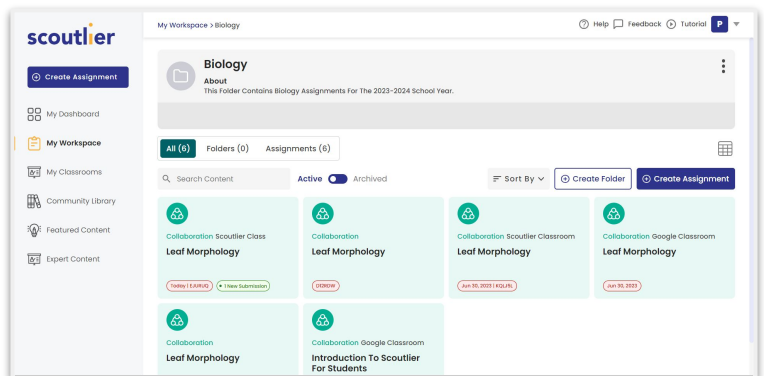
scoutlier

Create Assignment

My Dashboard

My Workspace

My Classrooms

Community Library

Featured Content

Expert Content

My Workspace > Biology

Help Feedback Tutorial P

Biology

About
This Folder Contains Biology Assignments For The 2023-2024 School Year.

All (6) Folders (0) Assignments (6)

Search Content Active Archived Sort By Create Folder Create Assignment

Collaboration Scoutlier Class
Leaf Morphology
Today | EJUKUQ • 1 New Submission

Collaboration
Leaf Morphology
DE6IOW

Collaboration Scoutlier Classroom
Leaf Morphology
Jun 30, 2023 | KQLJRL

Collaboration Google Classroom
Leaf Morphology
Jun 30, 2023

Collaboration
Leaf Morphology

Collaboration Google Classroom
Introduction To Scoutlier For Students